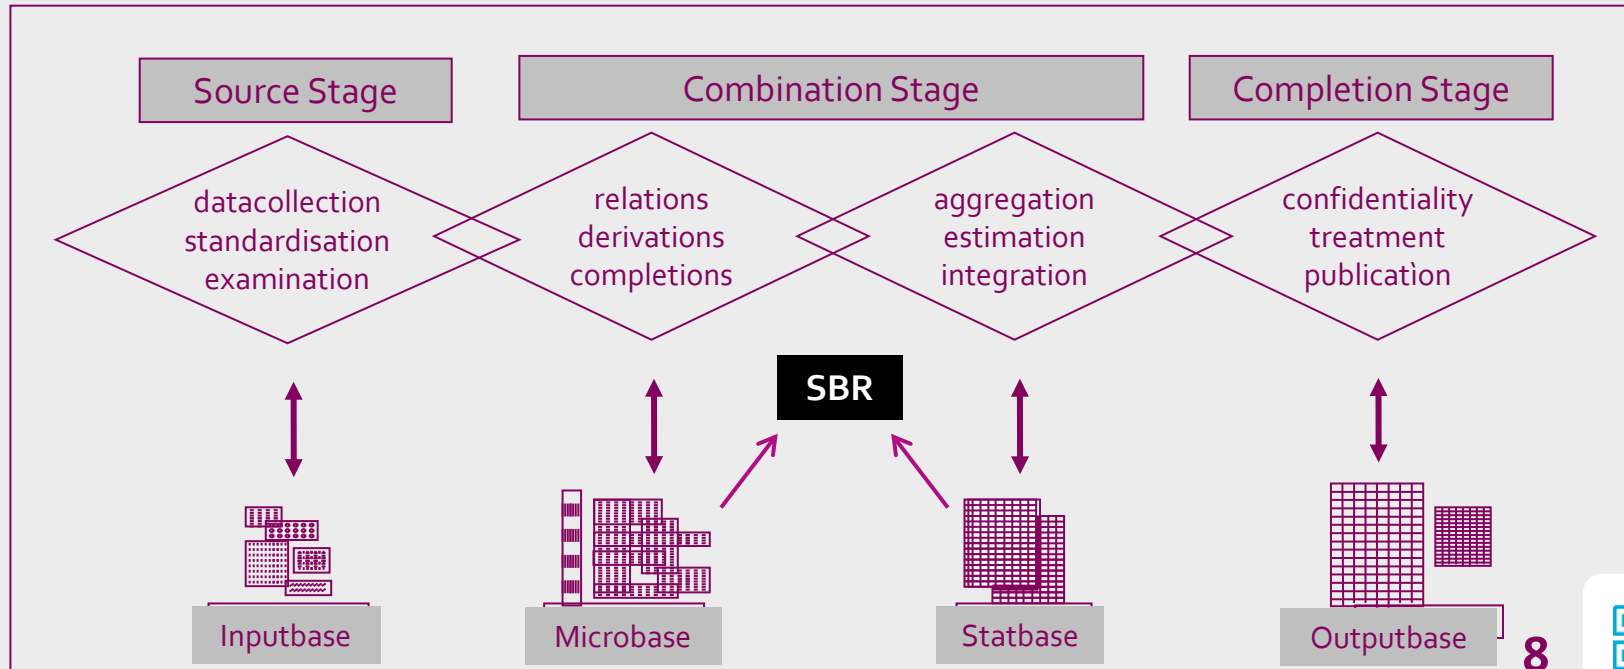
Source Stage

Combination Stage

Completion Stage

datacollection standardisation examination

relations derivations completions

aggregation estimation integration

confidentiality treatment publication

SBR

Inputbase

Microbase

Statbase

Outputbase

8